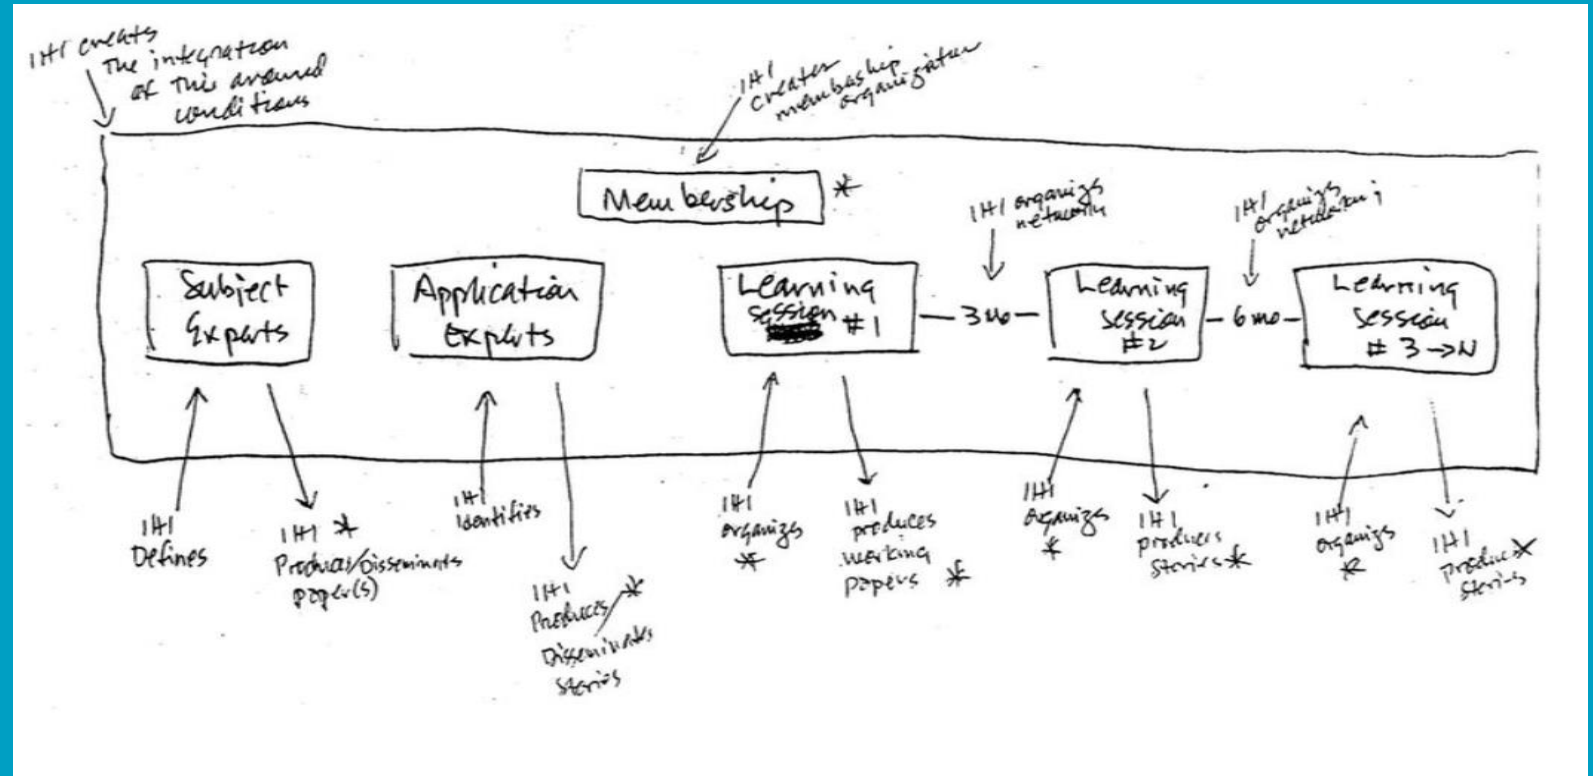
IHI creates The integration of this arenad conditions

IHI creates membership organization

Membership *

IHI organizes network

IHI organizes network

Subject Experts

Application Experts

Learning session #1

— 3 mo —

Learning session #2

— 6 mo —

Learning session #3 → N

IHI Defines

IHI * Produces/Disseminates paper(s)

IHI Identifies

IHI Produces/Disseminates * stories

IHI organizes *

IHI produces working papers *

IHI organizes *

IHI produces stories *

IHI organizes *

IHI produces * stories